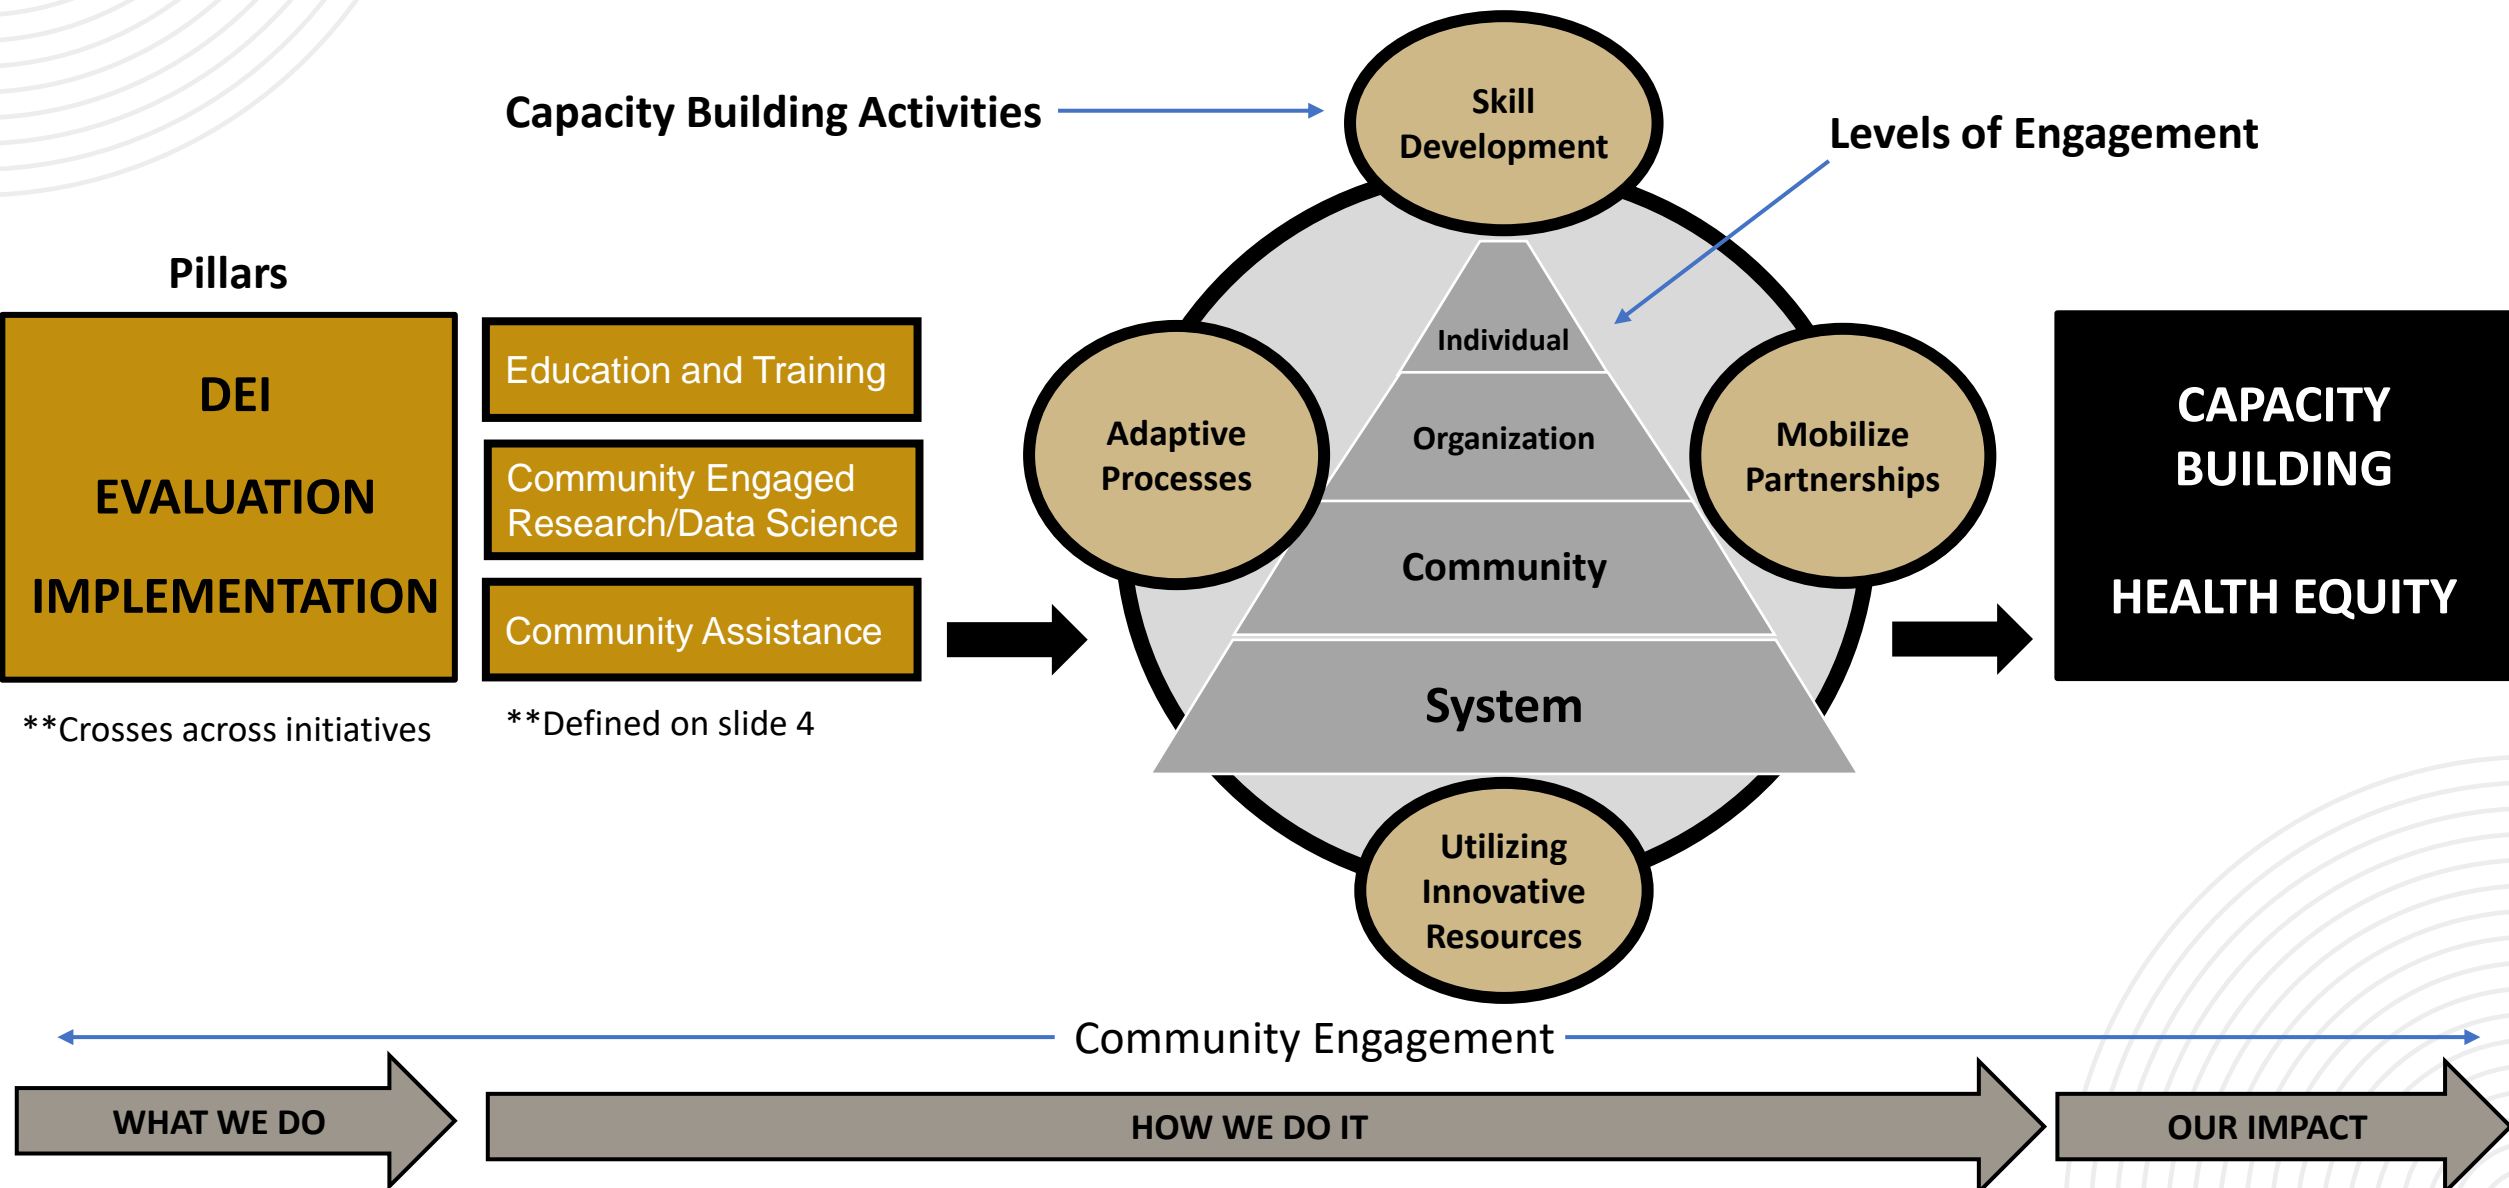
Capacity Building Activities

Skill Development

Levels of Engagement

Pillars

DEI

EVALUATION

IMPLEMENTATION

Education and Training

Community Engaged Research/Data Science

Community Assistance

**Crosses across initiatives

**Defined on slide 4

Adaptive Processes

Individual

Organization

Community

System

Mobilize Partnerships

Utilizing Innovative Resources

CAPACITY BUILDING

HEALTH EQUITY

Community Engagement

WHAT WE DO

HOW WE DO IT

OUR IMPACT